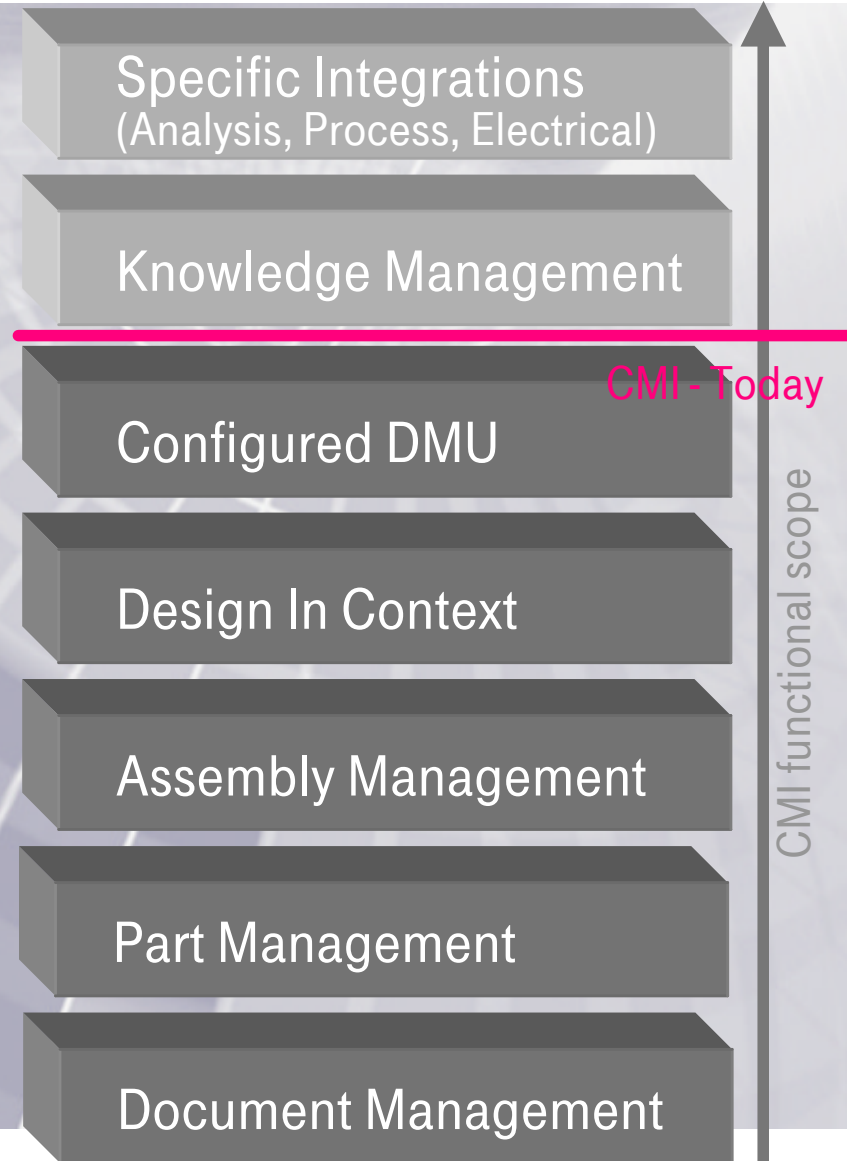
Specific Integrations
(Analysis, Process, Electrical)

Knowledge Management

CMI - Today

Configured DMU

Design In Context

Assembly Management

Part Management

Document Management

CMI functional scope